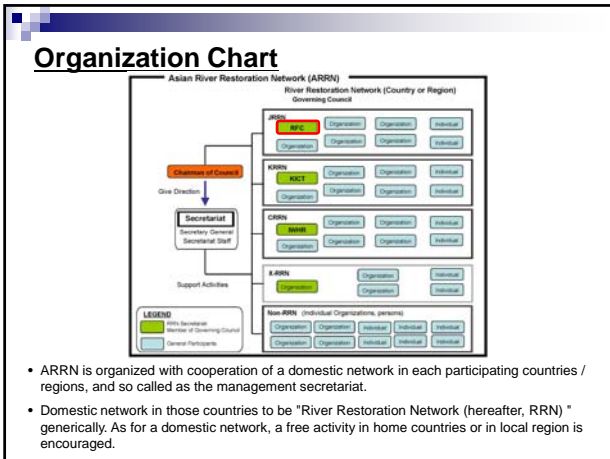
Organization Chart

Asian River Restoration Network (ARRN)

River Restoration Network (Country or Region)
Governing Council

JRRN
RFC
Organization
Organization
Individual
Organization
Organization
Organization
Individual

Chairman of Council

Give Direction

KRRN
KICT
Organization
Organization
Individual
Organization
Organization
Individual

Secretariat
Secretary General
Secretariat Staff

CRRN
IWHR
Organization
Organization
Individual
Organization
Organization
Individual

Support Activities

X-RRN
Organization
Organization
Individual
Organization
Individual

LEGEND
RRN Secretariat
Member of Governing Council
General Participants

Non-RRN (Individual Organizations, persons)
Organization
Organization
Individual
Individual
Individual
Organization
Organization
Individual
Individual
Individual

• ARRN is organized with cooperation of a domestic network in each participating countries / regions, and so called as the management secretariat.

• Domestic network in those countries to be "River Restoration Network (hereafter, RRN) " generically. As for a domestic network, a free activity in home countries or in local region is encouraged.